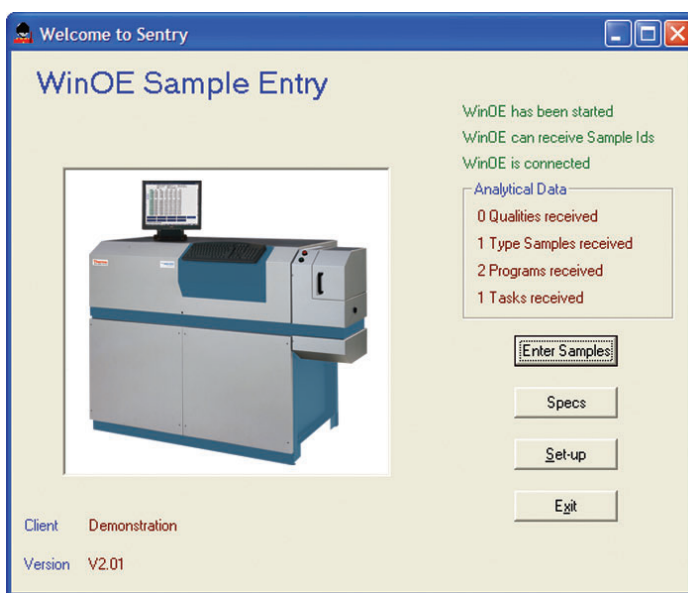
Welcome to Sentry

WinOE Sample Entry

WinOE has been started

WinOE can receive Sample Ids

WinOE is connected

Analytical Data

0 Qualities received

1 Type Samples received

2 Programs received

1 Tasks received

Enter Samples

Specs

Set-up

Exit

Thermo

Client Demonstration

Version V2.01